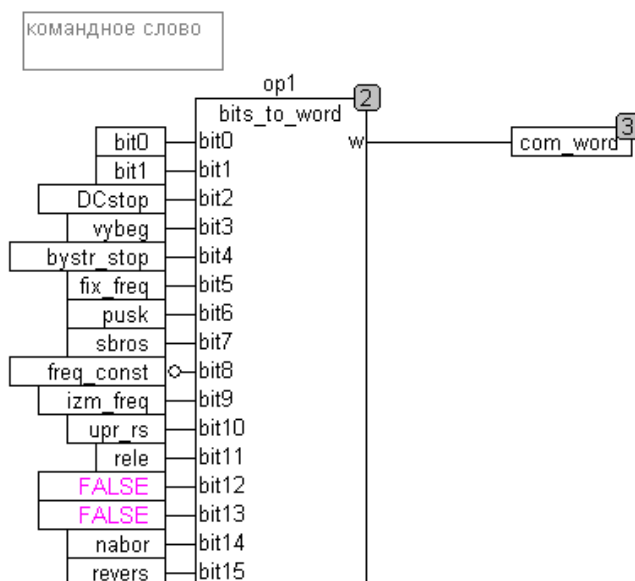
командное слово

op1
2
bits_to_word

bit0 bit0
bit1 bit1
DCstop bit2
vybeg bit3
bystr_stop bit4
fix_freq bit5
pusk bit6
sbros bit7
freq_const bit8
izm_freq bit9
upr_rs bit10
rele bit11
FALSE bit12
FALSE bit13
nabor bit14
revers bit15

w
com_word
3